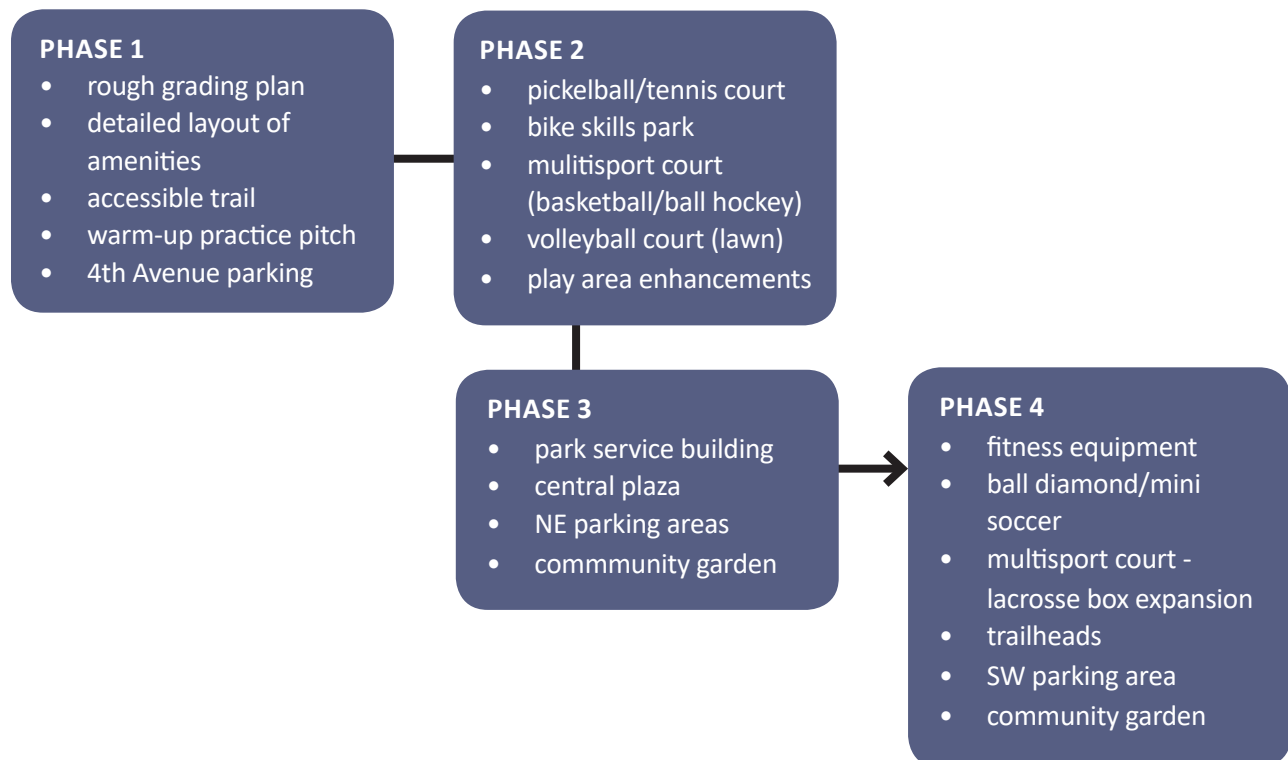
PHASE 1
- rough grading plan
- detailed layout of amenities
- accessible trail
- warm-up practice pitch
- 4th Avenue parking

PHASE 2
- pickelball/tennis court
- bike skills park
- mulitisport court (basketball/ball hockey)
- volleyball court (lawn)
- play area enhancements

PHASE 3
- park service building
- central plaza
- NE parking areas
- commmunity garden

PHASE 4
- fitness equipment
- ball diamond/mini soccer
- multisport court - lacrosse box expansion
- trailheads
- SW parking area
- community garden